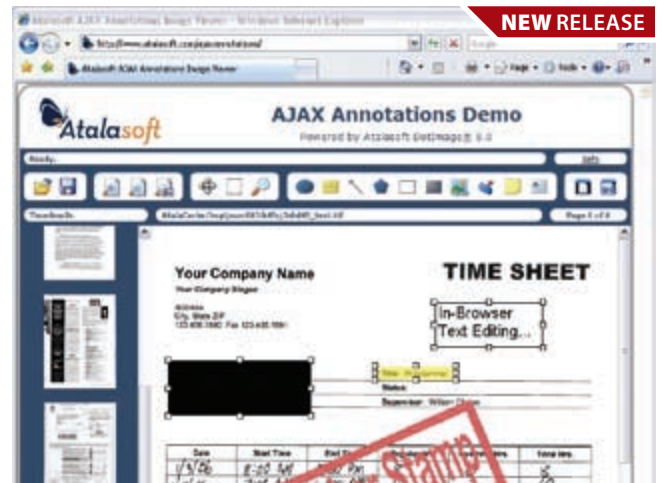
Microsoft AJAX Annotations Image Viewer - Windows Internet Explorer

NEW RELEASE

http://www.atalasoft.com/ajaxannotations/

Atalasoft AJAX Annotations Image Viewer

Atalasoft

AJAX Annotations Demo

Powered by Atalasoft DotImage® 6.0

Ready.

Info

Thumbnails

Page 1 of 4

Your Company Name

Your Company Slogan

TIME SHEET

Address
City, State ZIP
123.456.7890 Fax 123.456.7891

In-Browser Text Editing...

Status:

Supervisor: William Olsen

Date

Start Time

End Time

Total Hrs

Stamp

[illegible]